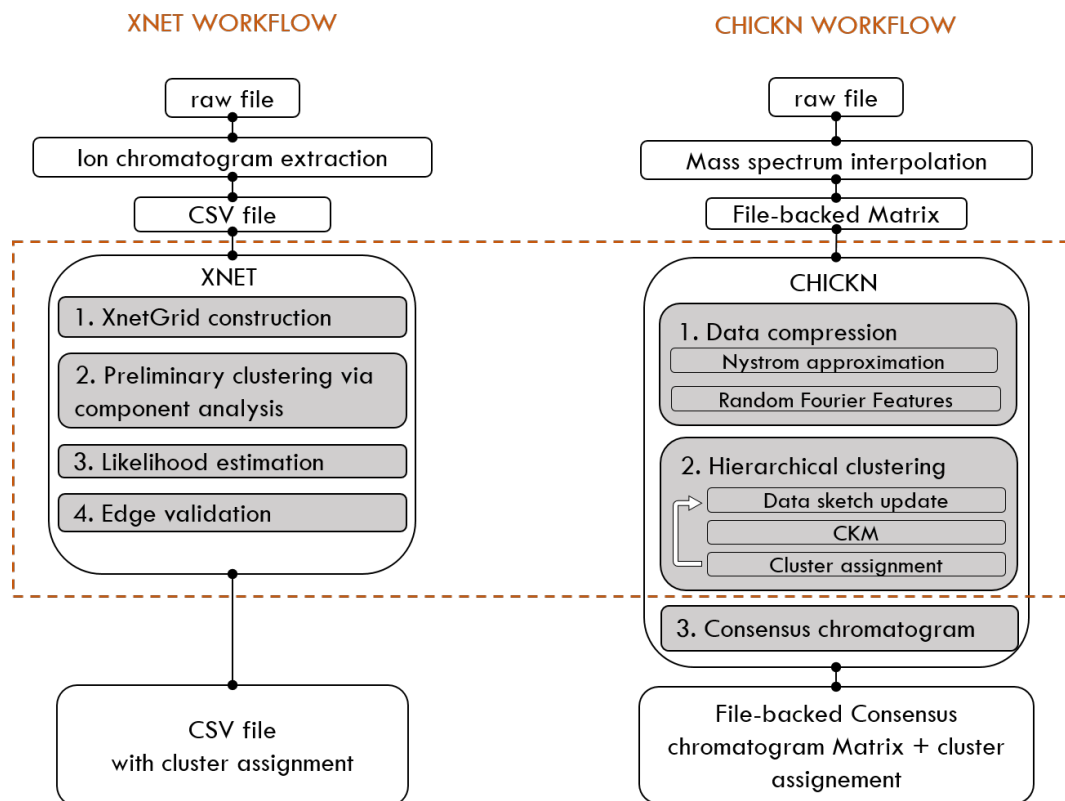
XNET WORKFLOW

raw file

Ion chromatogram extraction

CSV file

XNET

1. XnetGrid construction

2. Preliminary clustering via component analysis

3. Likelihood estimation

4. Edge validation

CSV file
with cluster assignment

CHICKN WORKFLOW

raw file

Mass spectrum interpolation

File-backed Matrix

CHICKN

1. Data compression

Nystrom approximation

Random Fourier Features

2. Hierarchical clustering

Data sketch update

CKM

Cluster assignment

3. Consensus chromatogram

File-backed Consensus chromatogram Matrix + cluster assignement